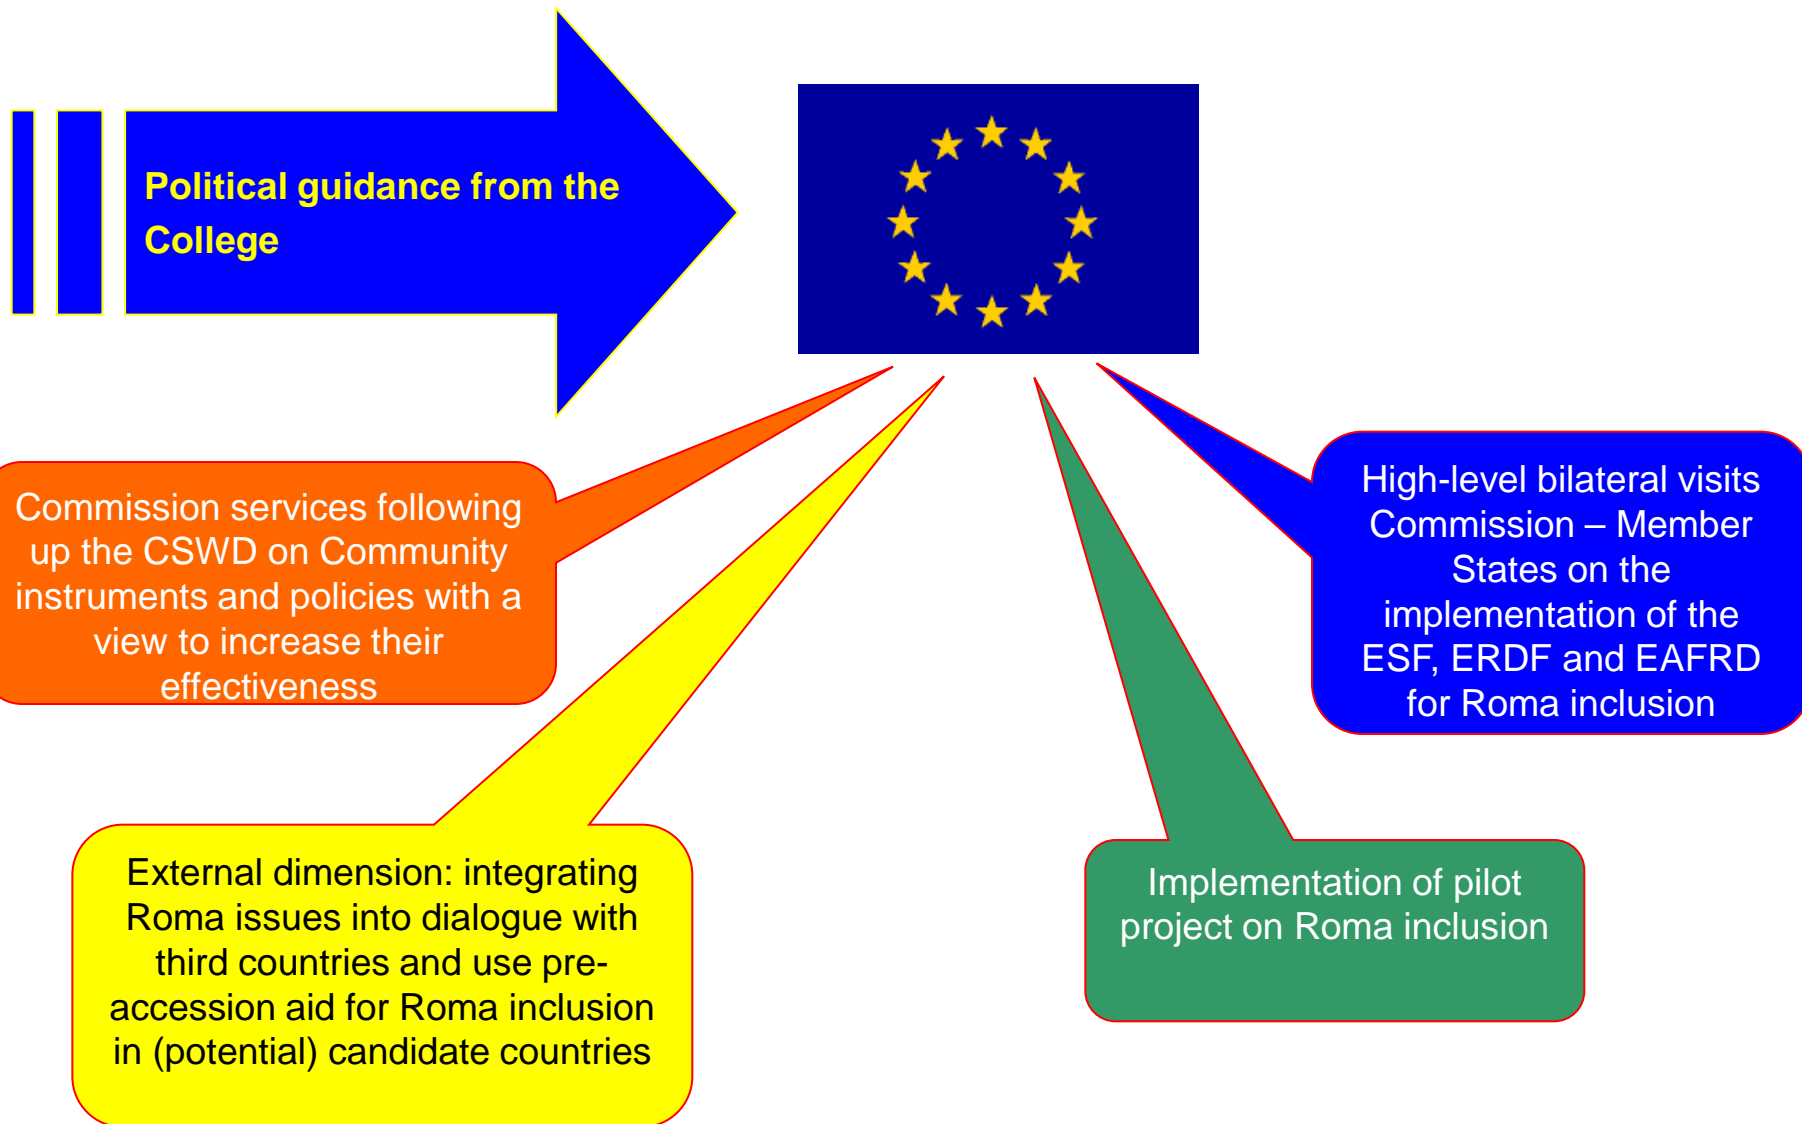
Political guidance from the College

Commission services following up the CSWD on Community instruments and policies with a view to increase their effectiveness

High-level bilateral visits Commission – Member States on the implementation of the ESF, ERDF and EAFRD for Roma inclusion

External dimension: integrating Roma issues into dialogue with third countries and use pre-accession aid for Roma inclusion in (potential) candidate countries

Implementation of pilot project on Roma inclusion